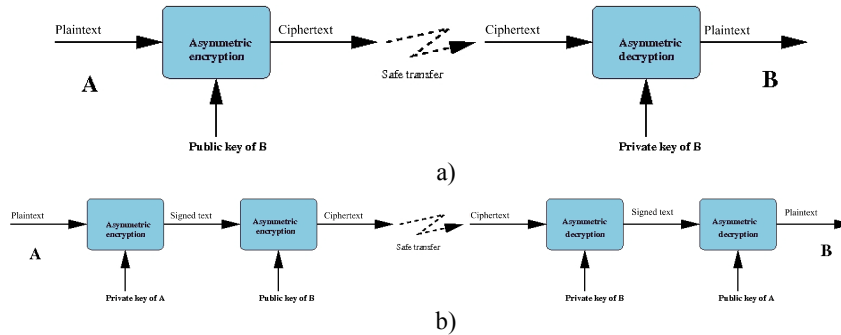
Plaintext

Asymmetric encryption

Ciphertext

Safe transfer

Ciphertext

Asymmetric decryption

Plaintext

A

B

Public key of B

Private key of B

a)

Plaintext

Asymmetric encryption

Signed text

Asymmetric encryption

Ciphertext

Safe transfer

Ciphertext

Asymmetric decryption

Signed text

Asymmetric decryption

Plaintext

A

B

Private key of A

Public key of B

Private key of B

Public key of A

b)